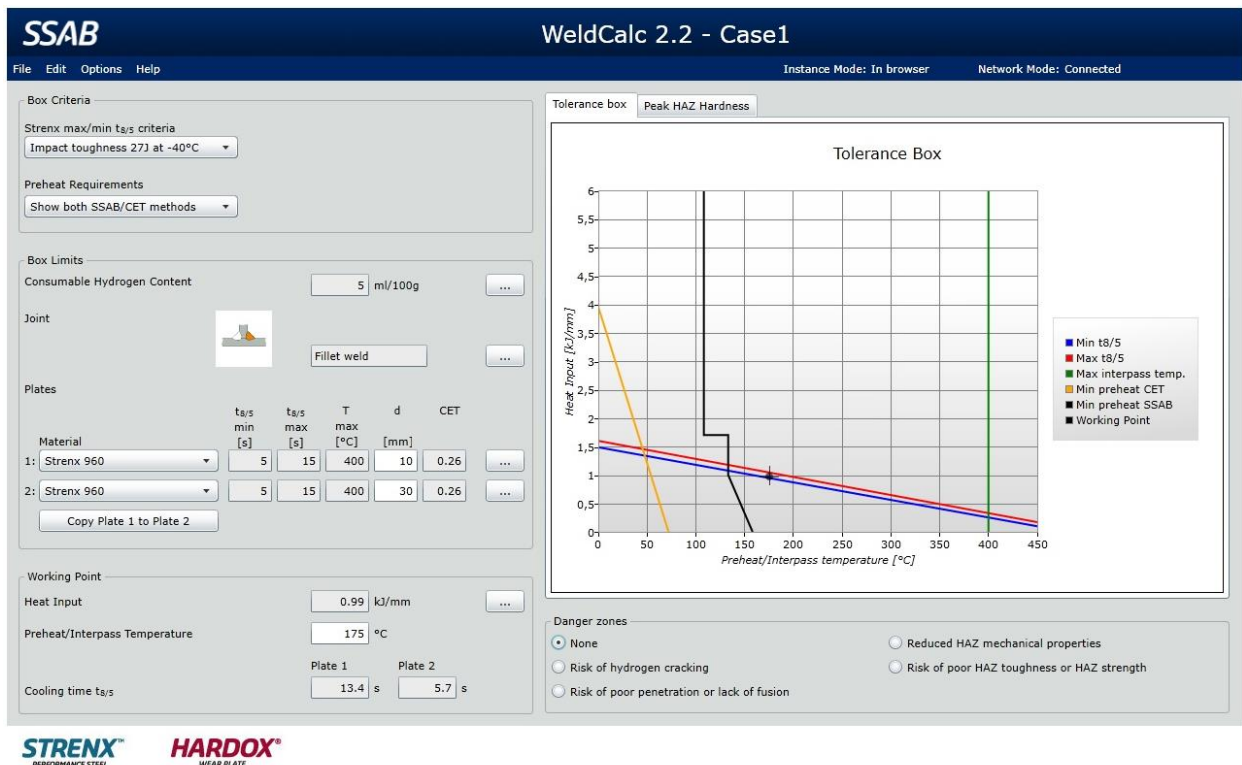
SSAB

WeldCalc 2.2 - Case1

File Edit Options Help

Instance Mode: In browser

Network Mode: Connected

Box Criteria

Strenx max/min $t_{8/5}$ criteria

Impact toughness 27J at -40°C

Preheat Requirements

Show both SSAB/CET methods

Box Limits

Consumable Hydrogen Content

5 ml/100g

...

Joint

Fillet weld

...

Plates

| | Material | $t_{8/5}$ min [s] | $t_{8/5}$ max [s] | T max [°C] | d [mm] | CET | |
|---|---|---|---|---|---|---|---|
| 1: | Strenx 960 | 5 | 15 | 400 | 10 | 0.26 | ... |
| 2: | Strenx 960 | 5 | 15 | 400 | 30 | 0.26 | ... |

Copy Plate 1 to Plate 2

Working Point

Heat Input

0.99 kJ/mm

...

Preheat/Interpass Temperature

175 °C

Plate 1 Plate 2

Cooling time $t_{8/5}$

13.4 s 5.7 s

Tolerance box

Peak HAZ Hardness

Tolerance Box

Heat Input [kJ/mm]

6
5,5
5
4,5
4
3,5
3
2,5
2
1,5
1
0,5
0

0 50 100 150 200 250 300 350 400 450

Preheat/Interpass temperature [°C]

Min t8/5
Max t8/5
Max interpass temp.
Min preheat CET
Min preheat SSAB
Working Point

Danger zones

None

Risk of hydrogen cracking

Risk of poor penetration or lack of fusion

Reduced HAZ mechanical properties

Risk of poor HAZ toughness or HAZ strength

STRENX™ PERFORMANCE STEEL

HARDOX® WEAR PLATE